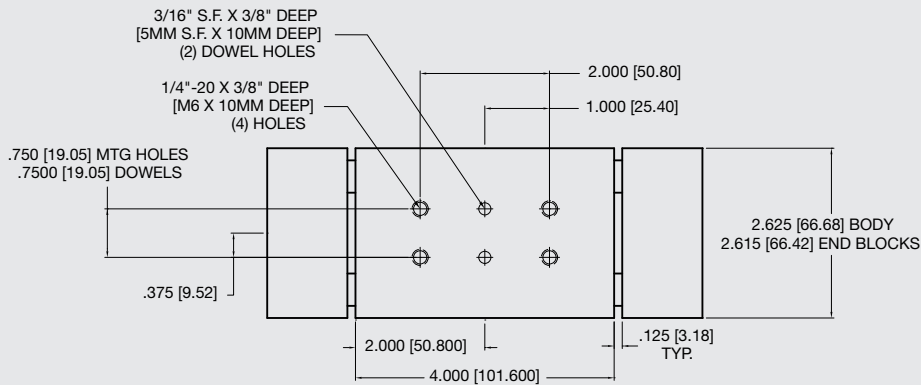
3/16" S.F. X 3/8" DEEP
[5MM S.F. X 10MM DEEP]
(2) DOWEL HOLES

2.000 [50.80]

1/4"-20 X 3/8" DEEP
[M6 X 10MM DEEP]
(4) HOLES

1.000 [25.40]

.750 [19.05] MTG HOLES
.7500 [19.05] DOWELS

2.625 [66.68] BODY
2.615 [66.42] END BLOCKS

.375 [9.52]

2.000 [50.800]

.125 [3.18]
TYP.

4.000 [101.600]